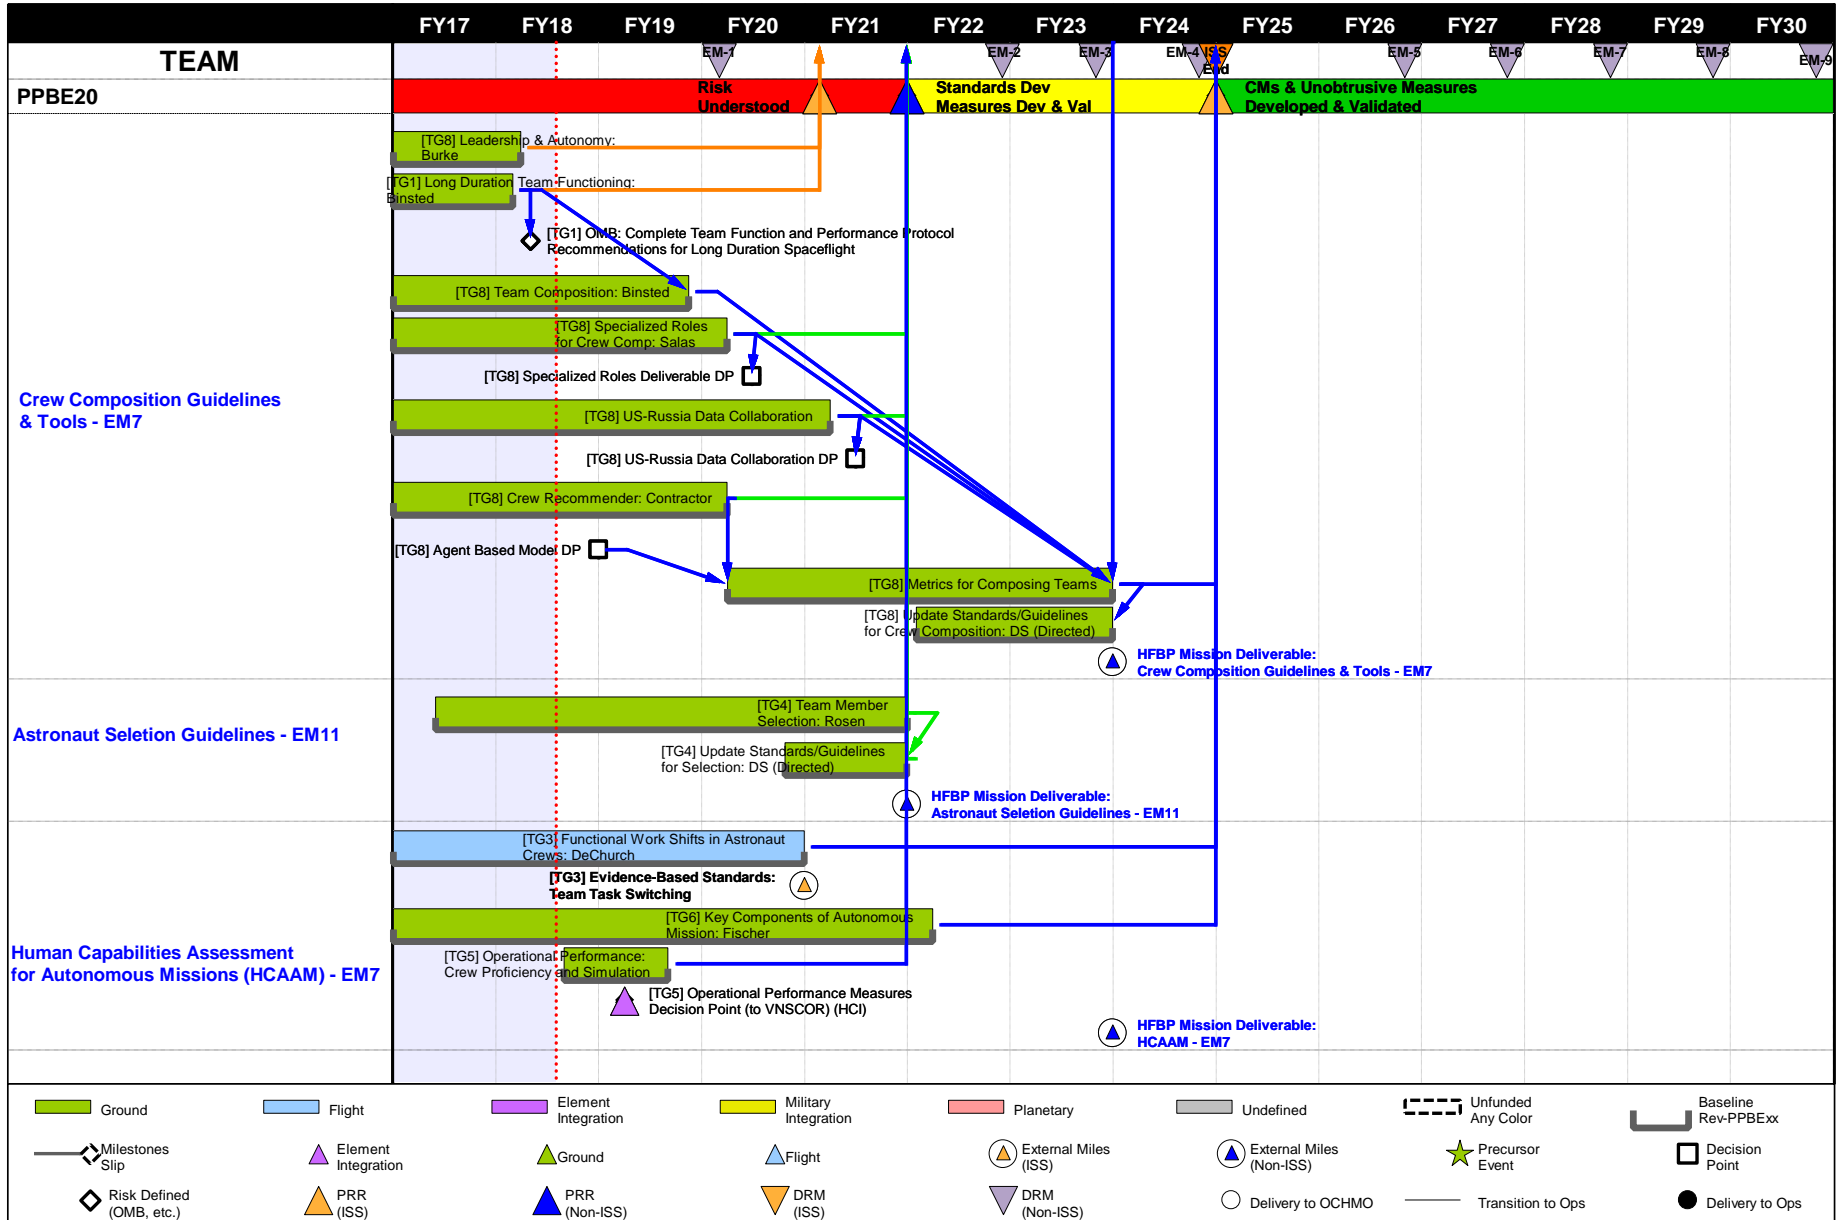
FY17 FY18 FY19 FY20 FY21 FY22 FY23 FY24 FY25 FY26 FY27 FY28 FY29 FY30

TEAM

EM-1 EM-2 EM-3 EM-4 ISS End EM-5 EM-6 EM-7 EM-8 EM-9

PPBE20

Risk Understood

Standards Dev Measures Dev & Val

CMs & Unobtrusive Measures Developed & Validated

[TG8] Leadership & Autonomy: Burke

[TG1] Long Duration Team Functioning: Binsted

[TG1] OMB: Complete Team Function and Performance Protocol Recommendations for Long Duration Spaceflight

[TG8] Team Composition: Binsted

[TG8] Specialized Roles for Crew Comp: Salas

[TG8] Specialized Roles Deliverable DP

Crew Composition Guidelines & Tools - EM7

[TG8] US-Russia Data Collaboration

[TG8] US-Russia Data Collaboration DP

[TG8] Crew Recommender: Contractor

[TG8] Agent Based Model DP

[TG8] Metrics for Composing Teams

[TG8] Update Standards/Guidelines for Crew Composition: DS (Directed)

HFBP Mission Deliverable: Crew Composition Guidelines & Tools - EM7

Astronaut Seletion Guidelines - EM11

[TG4] Team Member Selection: Rosen

[TG4] Update Standards/Guidelines for Selection: DS (Directed)

HFBP Mission Deliverable: Astronaut Seletion Guidelines - EM11

[TG3] Functional Work Shifts in Astronaut Crews: DeChurch

[TG3] Evidence-Based Standards: Team Task Switching

[TG6] Key Components of Autonomous Mission: Fischer

Human Capabilities Assessment for Autonomous Missions (HCAAM) - EM7

[TG5] Operational Performance: Crew Proficiency and Simulation

[TG5] Operational Performance Measures Decision Point (to VNSCOR) (HCI)

HFBP Mission Deliverable: HCAAM - EM7

Ground | Flight | Element Integration | Military Integration | Planetary | Undefined | Unfunded Any Color | Baseline Rev-PPBExx

Milestones Slip | Element Integration | Ground | Flight | External Miles (ISS) | External Miles (Non-ISS) | Precursor Event | Decision Point

Risk Defined (OMB, etc.) | PRR (ISS) | PRR (Non-ISS) | DRM (ISS) | DRM (Non-ISS) | Delivery to OCHMO | Transition to Ops | Delivery to Ops